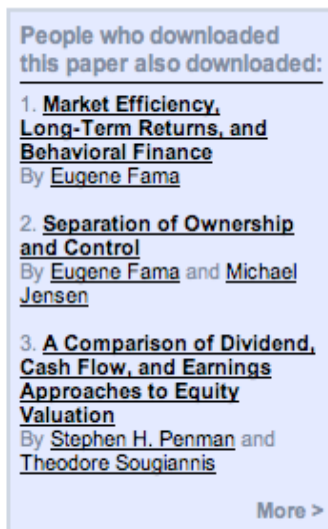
People who downloaded this paper also downloaded:

1. Market Efficiency, Long-Term Returns, and Behavioral Finance
By Eugene Fama

2. Separation of Ownership and Control
By Eugene Fama and Michael Jensen

3. A Comparison of Dividend, Cash Flow, and Earnings Approaches to Equity Valuation
By Stephen H. Penman and Theodore Sougiannis

More >